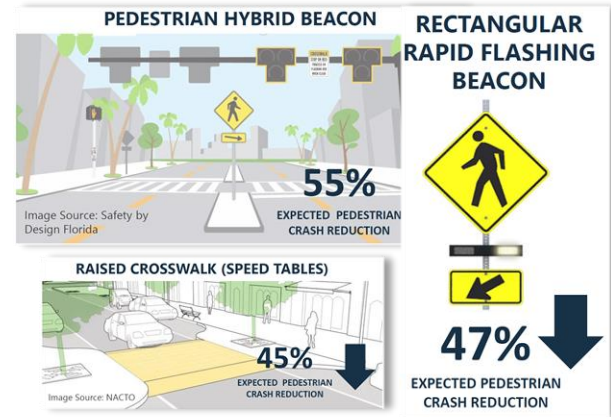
PEDESTRIAN HYBRID BEACON

CROSSWALK STOP ON RED

55%

EXPECTED PEDESTRIAN CRASH REDUCTION

Image Source: Safety by Design Florida

RECTANGULAR RAPID FLASHING BEACON

47%

EXPECTED PEDESTRIAN CRASH REDUCTION

RAISED CROSSWALK (SPEED TABLES)

45%

EXPECTED PEDESTRIAN CRASH REDUCTION

Image Source: NACTO